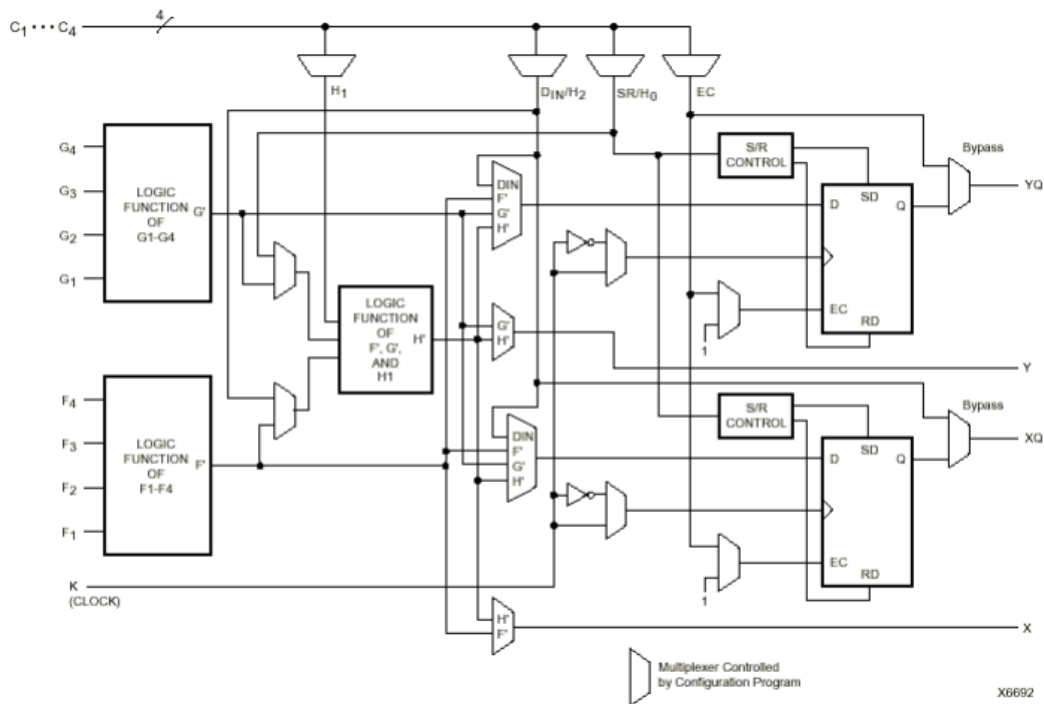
$C_1 \cdots C_4$
4
$H_1$
$D_{IN}/H_2$
$SR/H_0$
EC
$G_4$
$G_3$
$G_2$
$G_1$
LOGIC FUNCTION OF G1-G4
G'
S/R CONTROL
D
SD
Q
Bypass
YQ
DIN
F'
G'
H'
LOGIC FUNCTION OF F', G', AND H1
H'
G'
H'
EC
RD
1
Y
$F_4$
$F_3$
$F_2$
$F_1$
LOGIC FUNCTION OF F1-F4
F'
S/R CONTROL
Bypass
DIN
F'
G'
H'
D
SD
Q
XQ
EC
RD
1
K (CLOCK)
H'
F'
X
Multiplexer Controlled by Configuration Program
X6692